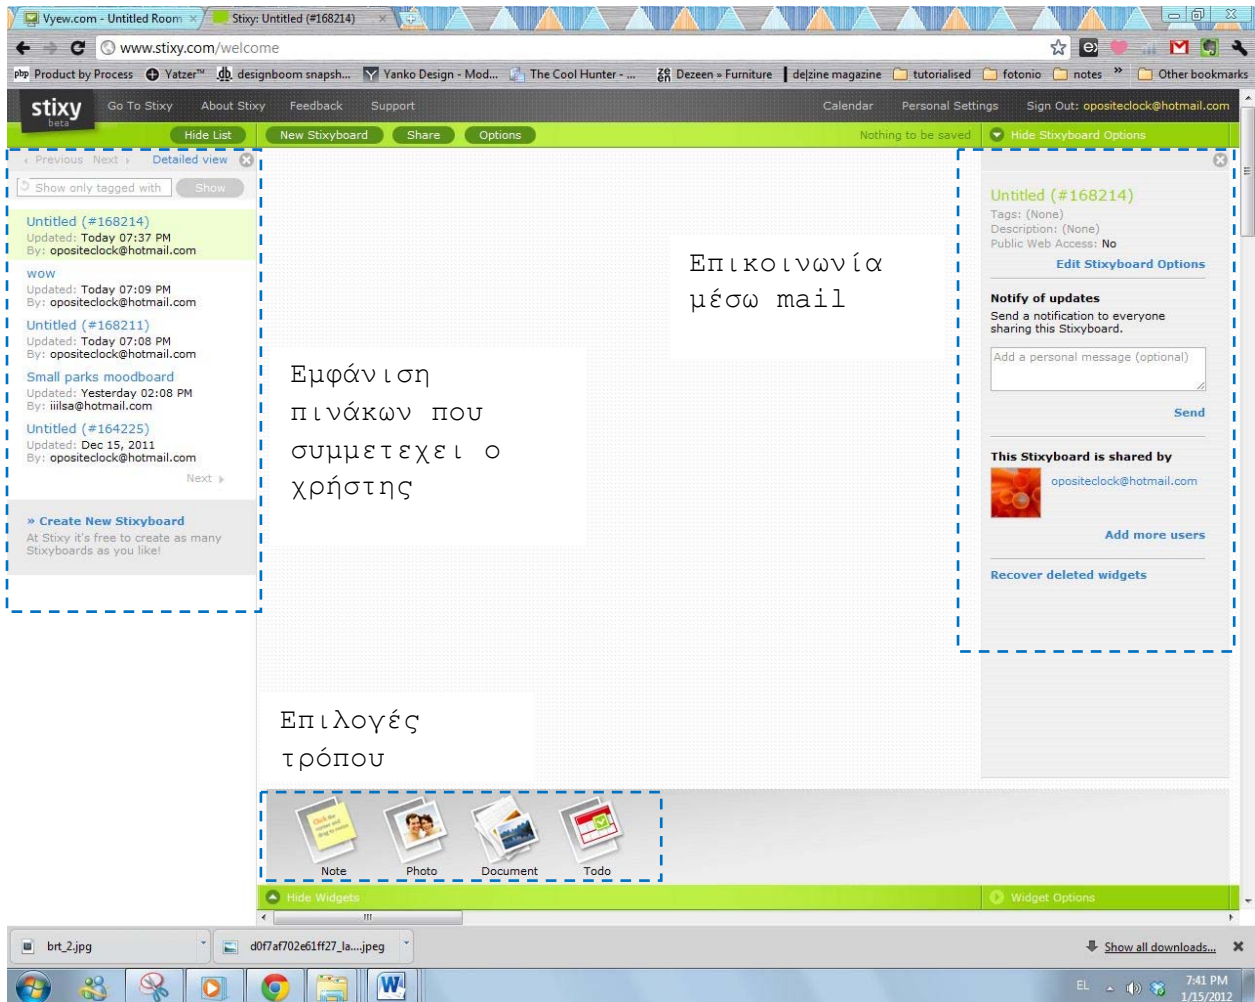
Vyew.com - Untitled Room ×
Stixy: Untitled (#168214) ×

www.stixy.com/welcome

Product by Process Yatzer™ designboom snapsh... Yanko Design - Mod... The Cool Hunter - ... Dezeen » Furniture de|zine magazine tutorialised fotonio notes » Other bookmarks

stixy beta Go To Stixy About Stixy Feedback Support Calendar Personal Settings Sign Out: opositeclock@hotmail.com

Hide List New Stixyboard Share Options Nothing to be saved Hide Stixyboard Options

‹ Previous Next › Detailed view

Show only tagged with Show

Untitled (#168214)
Updated: Today 07:37 PM
By: opositeclock@hotmail.com

wow
Updated: Today 07:09 PM
By: opositeclock@hotmail.com

Untitled (#168211)
Updated: Today 07:08 PM
By: opositeclock@hotmail.com

Small parks moodboard
Updated: Yesterday 02:08 PM
By: iiilsa@hotmail.com

Untitled (#164225)
Updated: Dec 15, 2011
By: opositeclock@hotmail.com

Next ›

» Create New Stixyboard
At Stixy it's free to create as many Stixyboards as you like!

Εμφάνιση πινάκων που συμμετεχει ο χρήστης

Επικοινωνία μέσω mail

Untitled (#168214)
Tags: (None)
Description: (None)
Public Web Access: No

Edit Stixyboard Options

Notify of updates
Send a notification to everyone sharing this Stixyboard.

Add a personal message (optional)

Send

This Stixyboard is shared by
opositeclock@hotmail.com

Add more users

Recover deleted widgets

Επιλογές τρόπου

Note Photo Document Todo

Hide Widgets Widget Options

brt_2.jpg d0f7af702e61ff27_la....jpeg Show all downloads...

EL 7:41 PM 1/15/2012